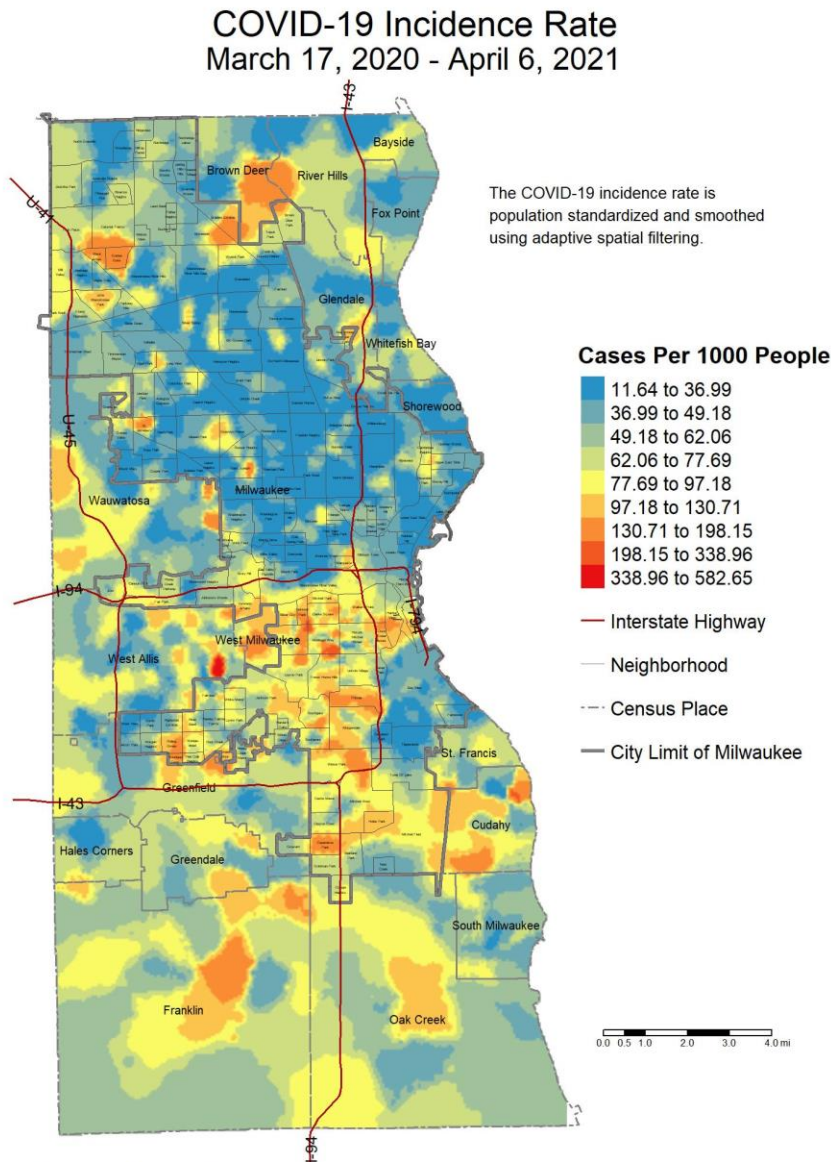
COVID-19 Incidence Rate
March 17, 2020 - April 6, 2021

The COVID-19 incidence rate is population standardized and smoothed using adaptive spatial filtering.

Cases Per 1000 People
11.64 to 36.99
36.99 to 49.18
49.18 to 62.06
62.06 to 77.69
77.69 to 97.18
97.18 to 130.71
130.71 to 198.15
198.15 to 338.96
338.96 to 582.65
Interstate Highway
Neighborhood
Census Place
City Limit of Milwaukee

I-43
Bayside
Brown Deer
River Hills
Fox Point
U-41
Glendale
Whitefish Bay
Shorewood
U-45
Wauwatosa
Milwaukee
I-94
I-794
West Milwaukee
West Allis
St. Francis
I-43
Greenfield
Cudahy
Hales Corners
Greendale
South Milwaukee
Franklin
Oak Creek
I-94

0.0 0.5 1.0 2.0 3.0 4.0 mi